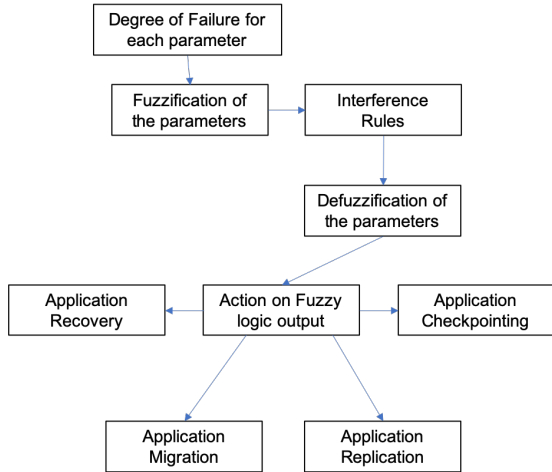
Degree of Failure for each parameter

Fuzzification of the parameters

Interference Rules

Defuzzification of the parameters

Application Recovery

Action on Fuzzy logic output

Application Checkpointing

Application Migration

Application Replication